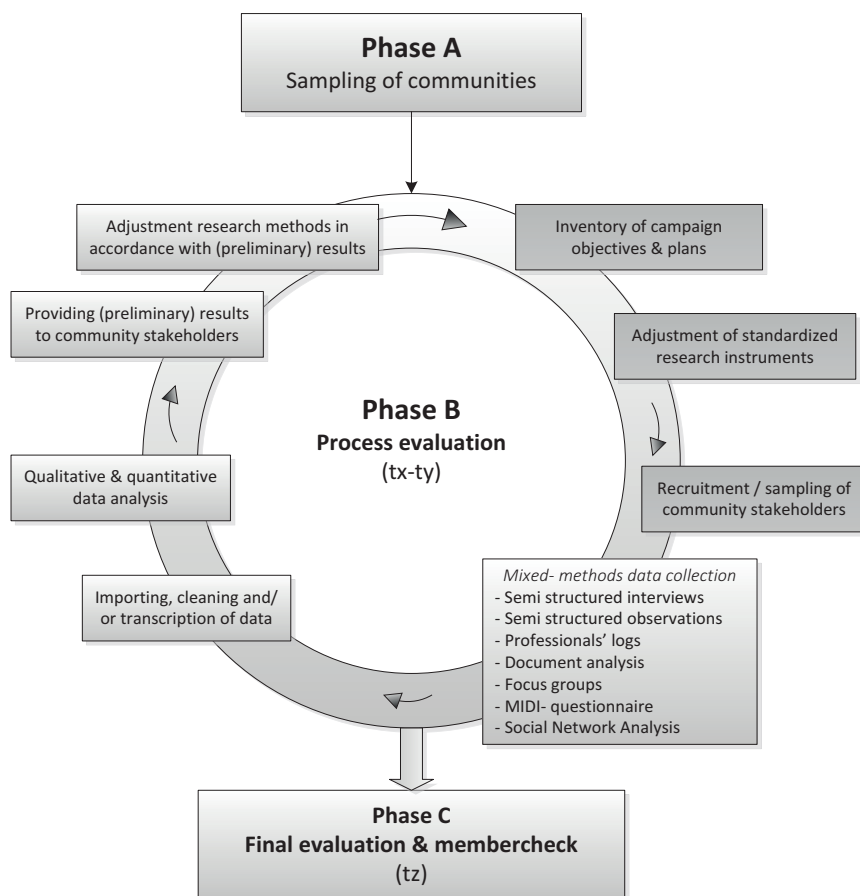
**Phase A**
Sampling of communities

Inventory of campaign objectives & plans

Adjustment of standardized research instruments

Recruitment / sampling of community stakeholders

*Mixed- methods data collection*
- Semi structured interviews
- Semi structured observations
- Professionals' logs
- Document analysis
- Focus groups
- MIDI- questionnaire
- Social Network Analysis

Importing, cleaning and/ or transcription of data

Qualitative & quantitative data analysis

Providing (preliminary) results to community stakeholders

Adjustment research methods in accordance with (preliminary) results

**Phase B**
**Process evaluation**
(tx-ty)

**Phase C**
**Final evaluation & membercheck**
(tz)